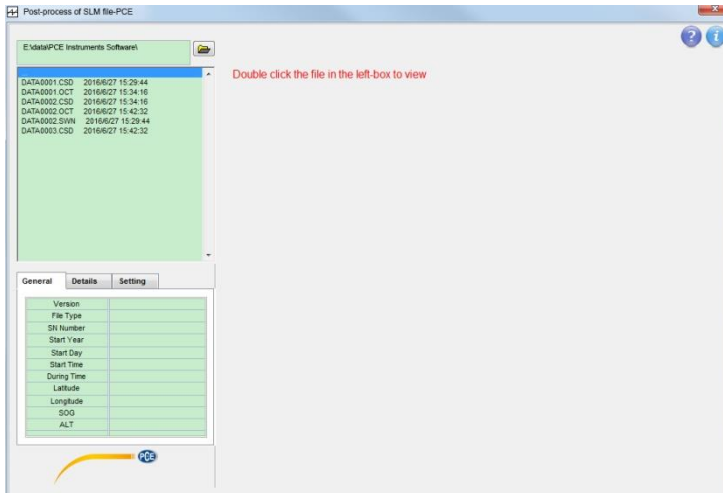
Post-process of SLM file-PCE

E:\data\PCE Instruments Software\

DATA0001.CSD 2016/6/27 15:29:44
DATA0001.OCT 2016/6/27 15:34:16
DATA0002.CSD 2016/6/27 15:34:16
DATA0002.OCT 2016/6/27 15:42:32
DATA0002.SWN 2016/6/27 15:29:44
DATA0003.CSD 2016/6/27 15:42:32

Double click the file in the left-box to view

General | Details | Setting

| Version | |
|---|---|
| File Type | |
| SN Number | |
| Start Year | |
| Start Day | |
| Start Time | |
| During Time | |
| Latitude | |
| Longitude | |
| SOG | |
| ALT | |

PCE